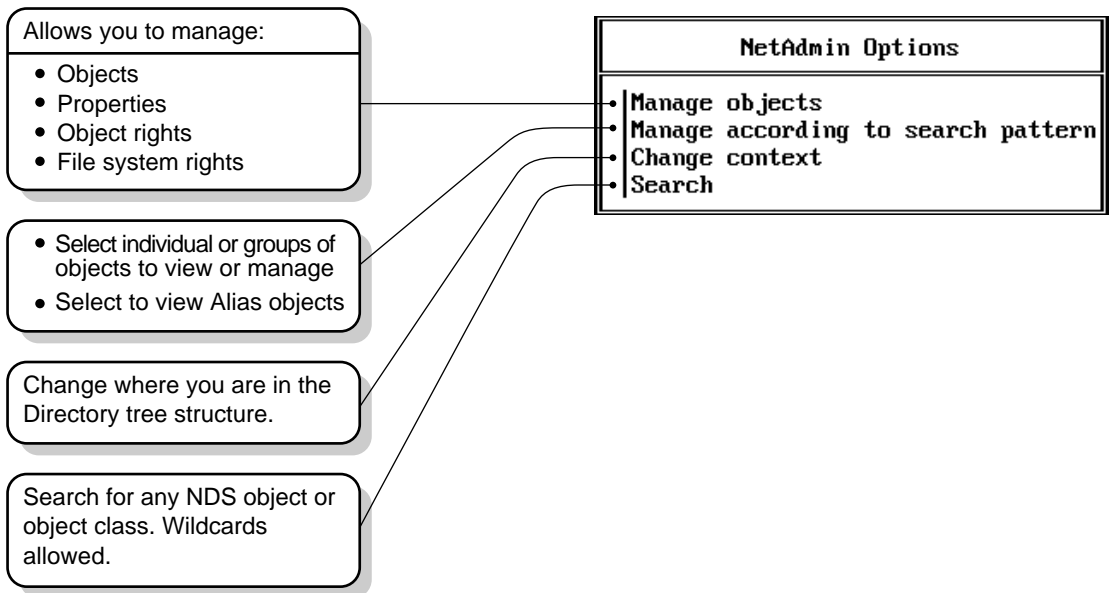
Allows you to manage:

- Objects
- Properties
- Object rights
- File system rights

- Select individual or groups of objects to view or manage
- Select to view Alias objects

Change where you are in the Directory tree structure.

Search for any NDS object or object class. Wildcards allowed.

NetAdmin Options

Manage objects
Manage according to search pattern
Change context
Search